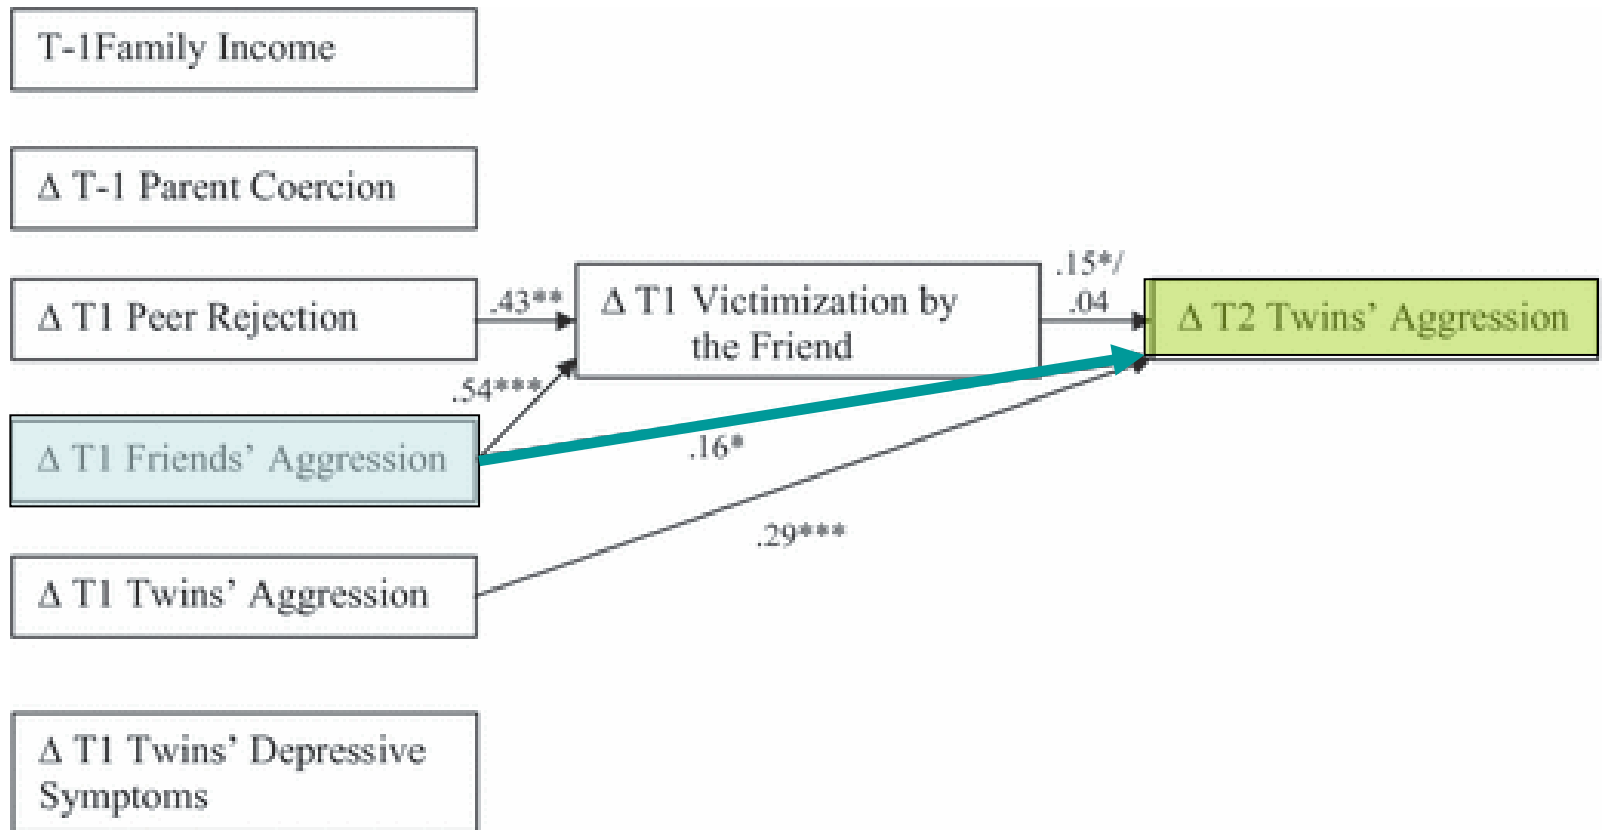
T-1Family Income

Δ T-1 Parent Coercion

Δ T1 Peer Rejection

.43**

Δ T1 Victimization by the Friend

.15*/ .04

Δ T2 Twins' Aggression

.54***

Δ T1 Friends' Aggression

.16*

.29***

Δ T1 Twins' Aggression

Δ T1 Twins' Depressive Symptoms